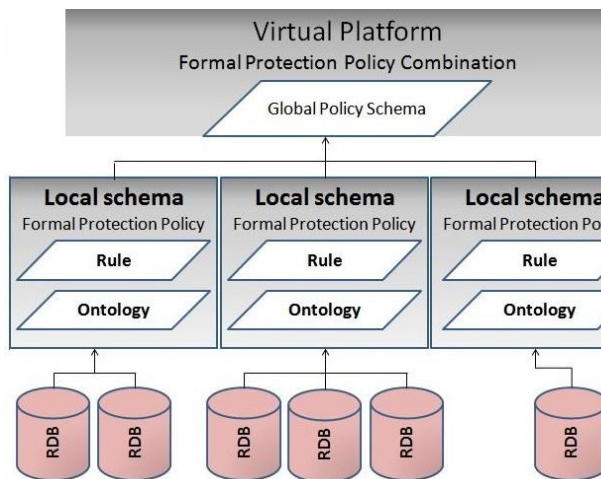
Virtual Platform
Formal Protection Policy Combination

Global Policy Schema

Local schema
Formal Protection Policy
Rule
Ontology

Local schema
Formal Protection Policy
Rule
Ontology

Local schema
Formal Protection Po
Rule
Ontology

RDB
RDB
RDB
RDB
RDB
RDB